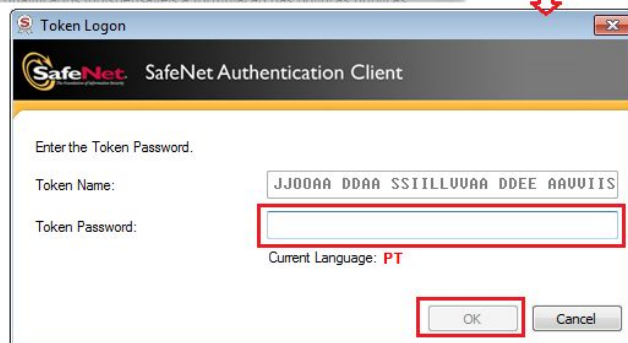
Token Logon

SafeNet The Foundation of Information Security SafeNet Authentication Client

Enter the Token Password.

Token Name: JJOOAA DDAA SSIILLVVAA DDEE AAVVIIS

Token Password:

Current Language: PT

OK Cancel